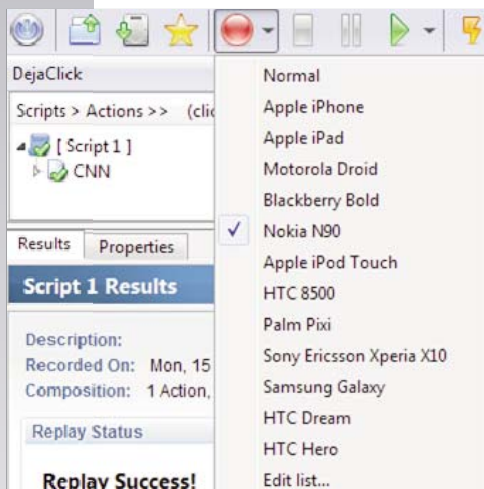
DejaClick

Scripts > Actions >> (clic

[ Script 1 ]

CNN

Results | Properties

Script 1 Results

Description:

Recorded On: Mon, 15

Composition: 1 Action,

Replay Status

Replay Success!

Normal

Apple iPhone

Apple iPad

Motorola Droid

Blackberry Bold

✓ Nokia N90

Apple iPod Touch

HTC 8500

Palm Pixi

Sony Ericsson Xperia X10

Samsung Galaxy

HTC Dream

HTC Hero

Edit list...